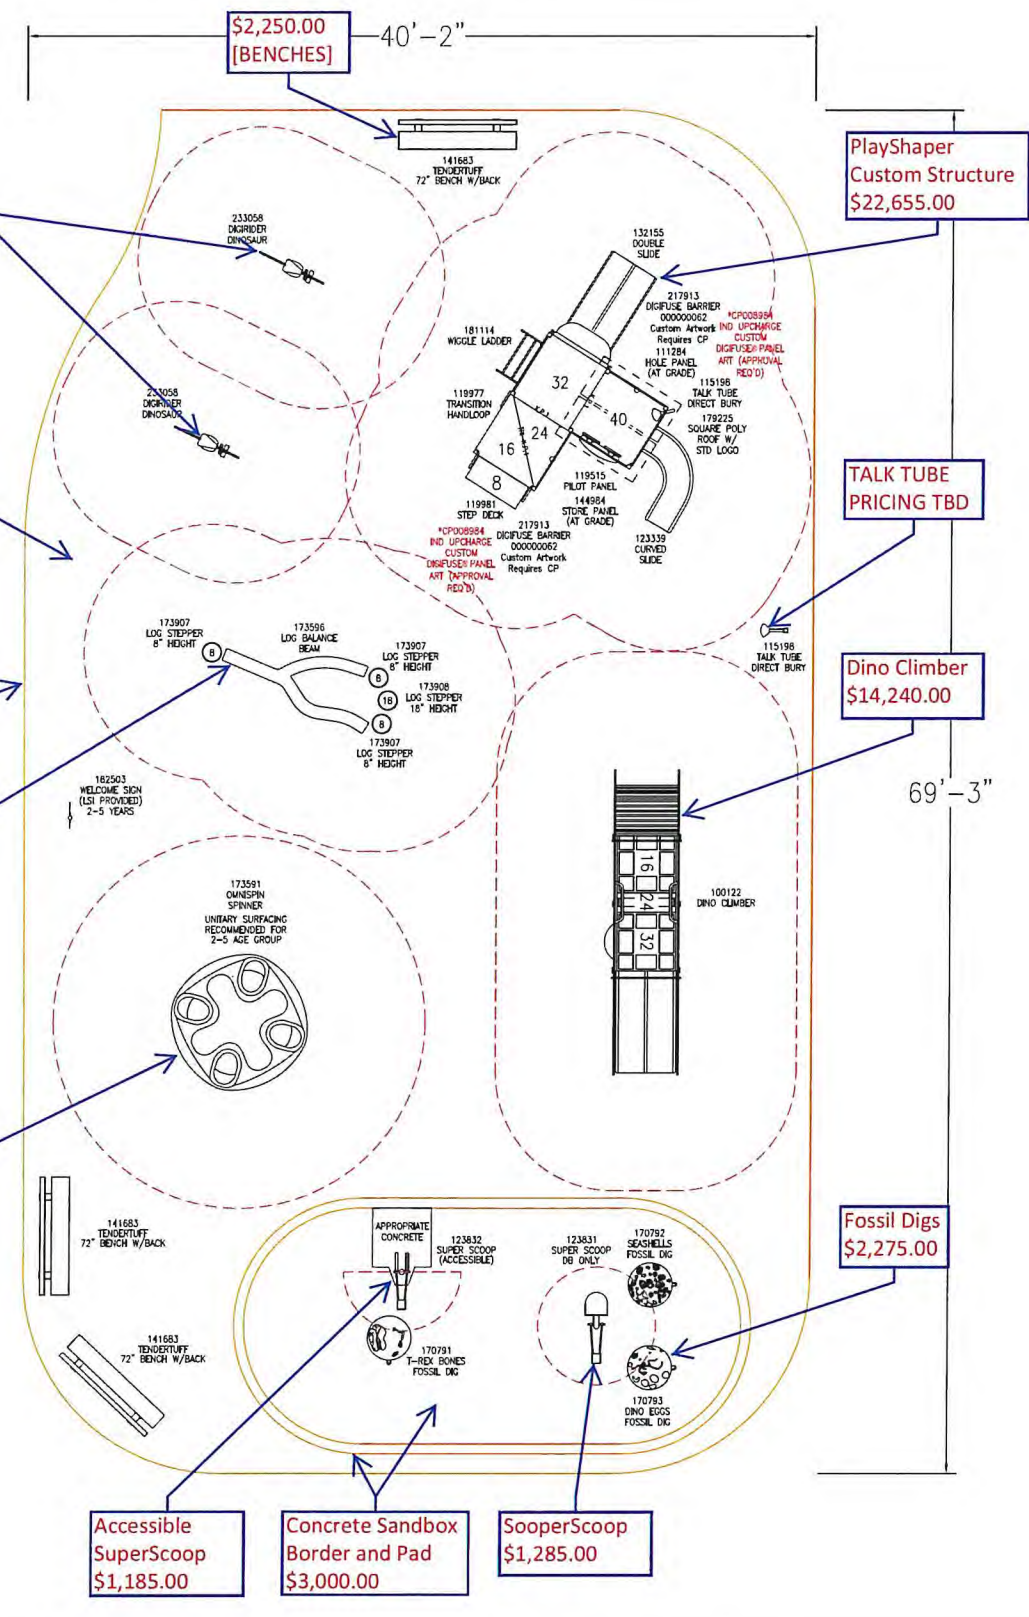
$2,250.00
[BENCHES]

40'–2"

141683
TENDERTUFF
72" BENCH W/BACK

PlayShaper
Custom Structure
$22,655.00

233058
DIGIRIDER
DINOSAUR

132155
DOUBLE
SLIDE

217913
DIGIFUSE BARRIER
000000062
Custom Artwork
Requires CP

*CP008984
IND UPCHARGE
CUSTOM
DIGIFUSE® PANEL
ART (APPROVAL
REQ'D)

181114
WIGGLE LADDER

111284
HOLE PANEL
(AT GRADE)

233058
DIGIRIDER
DINOSAUR

119977
TRANSITION
HANDLOOP

32

115198
TALK TUBE
DIRECT BURY

40

179225
SQUARE POLY
ROOF W/
STD LOGO

24

16

8

119515
PILOT PANEL

144984
STORE PANEL
(AT GRADE)

119981
STEP DECK

217913
DIGIFUSE BARRIER
000000062
Custom Artwork
Requires CP

123339
CURVED
SLIDE

*CP008984
IND UPCHARGE
CUSTOM
DIGIFUSE® PANEL
ART (APPROVAL
REQ'D)

TALK TUBE
PRICING TBD

173907
LOG STEPPER
8" HEIGHT

173596
LOG BALANCE
BEAM

173907
LOG STEPPER
8" HEIGHT

173908
LOG STEPPER
18" HEIGHT

173907
LOG STEPPER
8" HEIGHT

115198
TALK TUBE
DIRECT BURY

Dino Climber
$14,240.00

182503
WELCOME SIGN
(LSI PROVIDED)
2-5 YEARS

69'–3"

16
24
32

100122
DINO CLIMBER

173591
OMNISPIN
SPINNER
UNITARY SURFACING
RECOMMENDED FOR
2-5 AGE GROUP

141683
TENDERTUFF
72" BENCH W/BACK

APPROPRIATE
CONCRETE

123832
SUPER SCOOP
(ACCESSIBLE)

123831
SUPER SCOOP
DB ONLY

170792
SEASHELLS
FOSSIL DIG

Fossil Digs
$2,275.00

141683
TENDERTUFF
72" BENCH W/BACK

170791
T-REX BONES
FOSSIL DIG

170793
DINO EGGS
FOSSIL DIG

Accessible
SuperScoop
$1,185.00

Concrete Sandbox
Border and Pad
$3,000.00

SooperScoop
$1,285.00